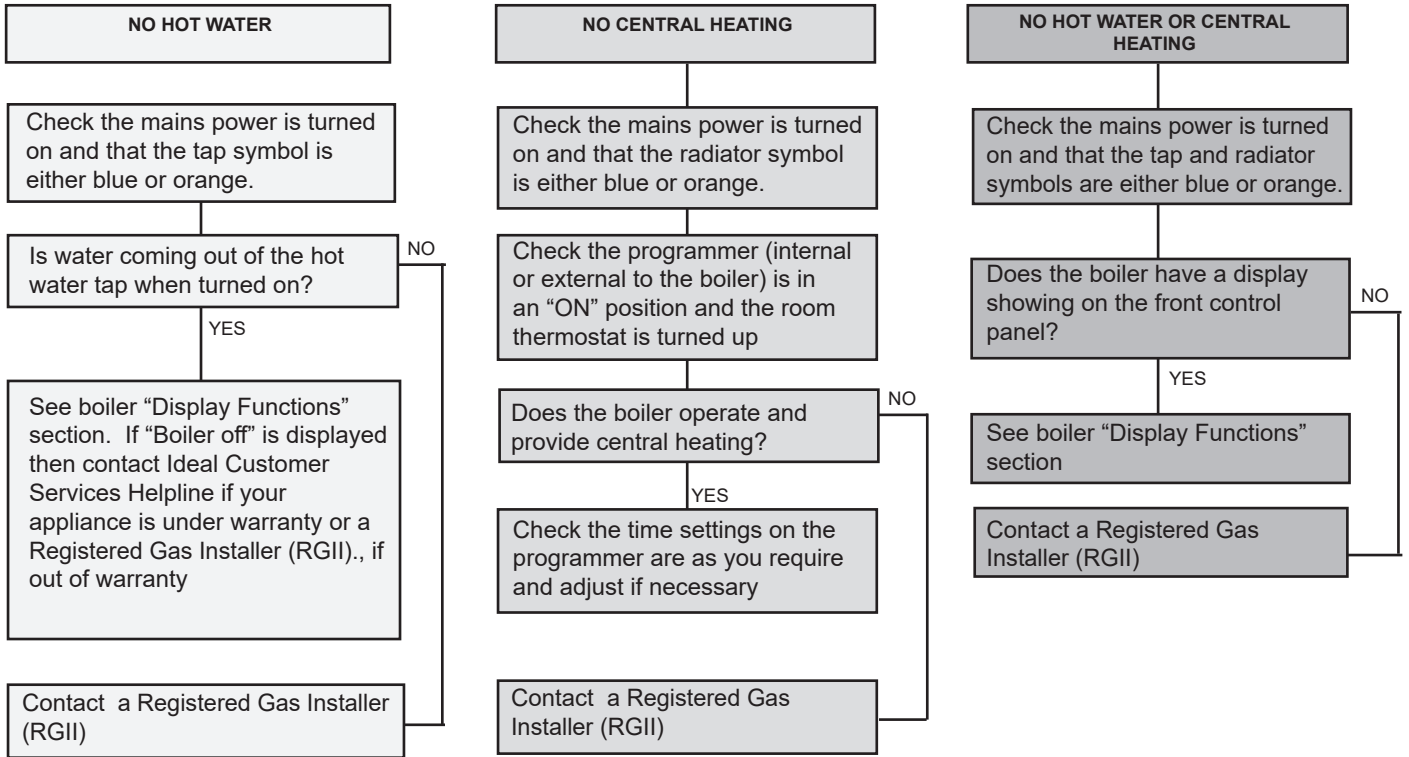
NO HOT WATER

Check the mains power is turned on and that the tap symbol is either blue or orange.

Is water coming out of the hot water tap when turned on?

NO

YES

See boiler “Display Functions” section. If “Boiler off” is displayed then contact Ideal Customer Services Helpline if your appliance is under warranty or a Registered Gas Installer (RGII)., if out of warranty

Contact a Registered Gas Installer (RGII)

NO CENTRAL HEATING

Check the mains power is turned on and that the radiator symbol is either blue or orange.

Check the programmer (internal or external to the boiler) is in an “ON” position and the room thermostat is turned up

Does the boiler operate and provide central heating?

NO

YES

Check the time settings on the programmer are as you require and adjust if necessary

Contact a Registered Gas Installer (RGII)

NO HOT WATER OR CENTRAL HEATING

Check the mains power is turned on and that the tap and radiator symbols are either blue or orange.

Does the boiler have a display showing on the front control panel?

NO

YES

See boiler “Display Functions” section

Contact a Registered Gas Installer (RGII)